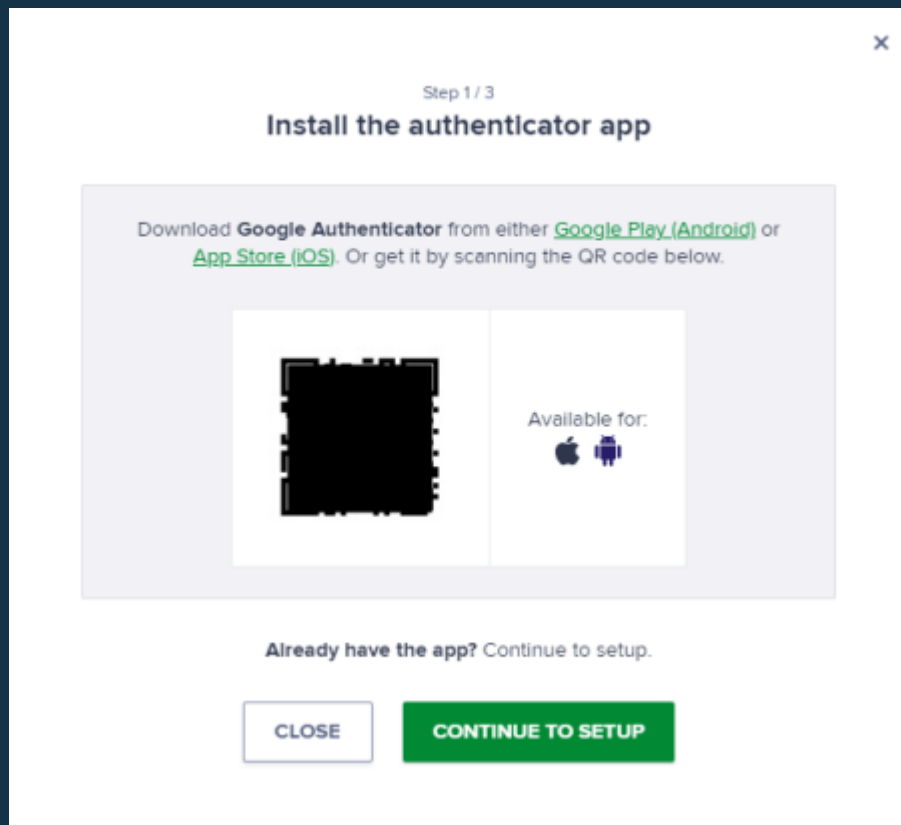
×

Step 1 / 3

Install the authenticator app

Download **Google Authenticator** from either Google Play (Android) or App Store (iOS). Or get it by scanning the QR code below.

Available for:

**Already have the app?** Continue to setup.

CLOSE

CONTINUE TO SETUP